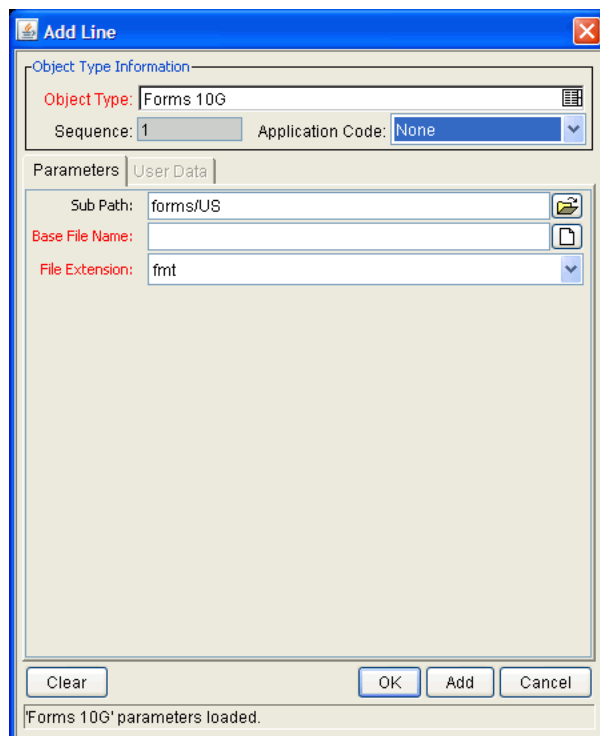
Add Line

Object Type Information

Object Type: Forms 10G

Sequence: 1

Application Code: None

Parameters | User Data

Sub Path: forms/US

Base File Name:

File Extension: fmt

Clear

OK

Add

Cancel

'Forms 10G' parameters loaded.